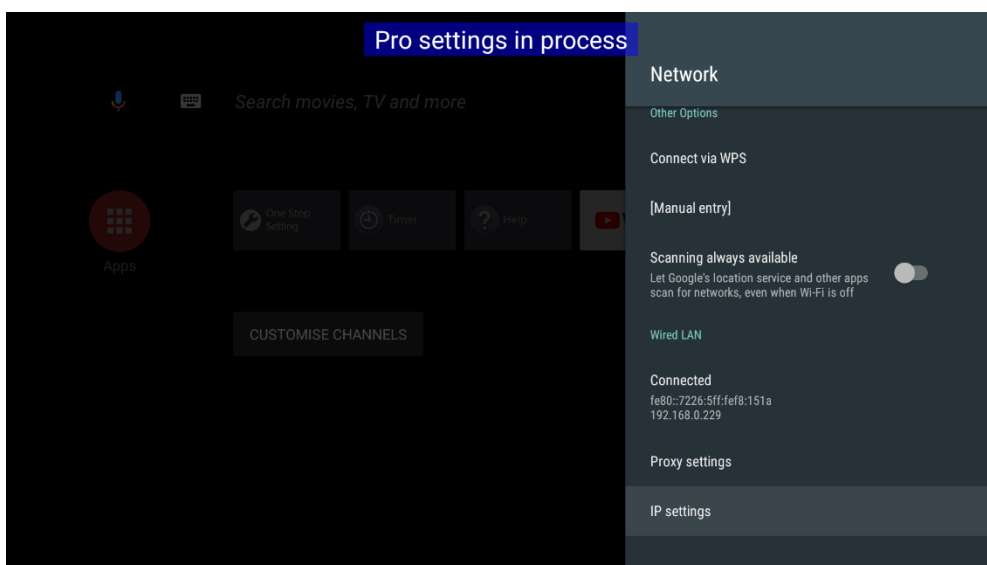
Pro settings in process

Search movies, TV and more

Apps

One Step Setting

Timer

Help

CUSTOMISE CHANNELS

Network

Other Options

Connect via WPS

[Manual entry]

Scanning always available
Let Google's location service and other apps scan for networks, even when Wi-Fi is off

Wired LAN

Connected
fe80::7226:5ff:fef8:151a
192.168.0.229

Proxy settings

IP settings